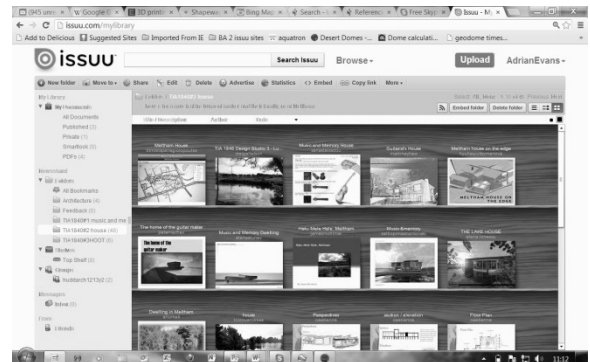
(945 unr... | Google C... | 3D printi... | Shapewa... | Bing Map... | Search -... | Referenc... | Free Skyp... | Issuu - M...

issuu.com/mylibrary

Add to Delicious | Suggested Sites | Imported From IE | BA 2 issuu sites | aquatron | Desert Domes -... | Dome calculati... | geodome times...

issuu | Search issuu | Browse | Upload | AdrianEvans

New folder | Move to | Share | Edit | Delete | Advertise | Statistics | Embed | Copy link | More

My Library
My Publications
All Documents
Published (3)
Private (1)
Smartbook (0)
PDFs (4)

Bookmarked
Folders
All Bookmarks
Architecture (4)
Feedback (6)
TH1840M1 music and me
TH1840M2 house (46)
TH1840M3HOOT (6)

Stacks
Top Shelf (0)

Groups
Audition12132 (0)

Messages
Inbox (0)

Filters
Uploads

Folder > TH1840M2 house

Embed folder | Delete folder

Title / Description | Author | Date

Meltham House | TH 1840 Design Studio 3 - Lu... | Music and Memory House | Sulaiah's House | Meltham house on the edge

MELTHAM HOUSE ON THE EDGE

The home of the guitar maker | Music and Memory Dwelling | Halo Mark Halo_Meltham | Music Emotions | THE LAKE HOUSE

The home of the guitar maker

Dwelling in Meltham | House | Perspectives | section / elevation | Floor Plan

11:32